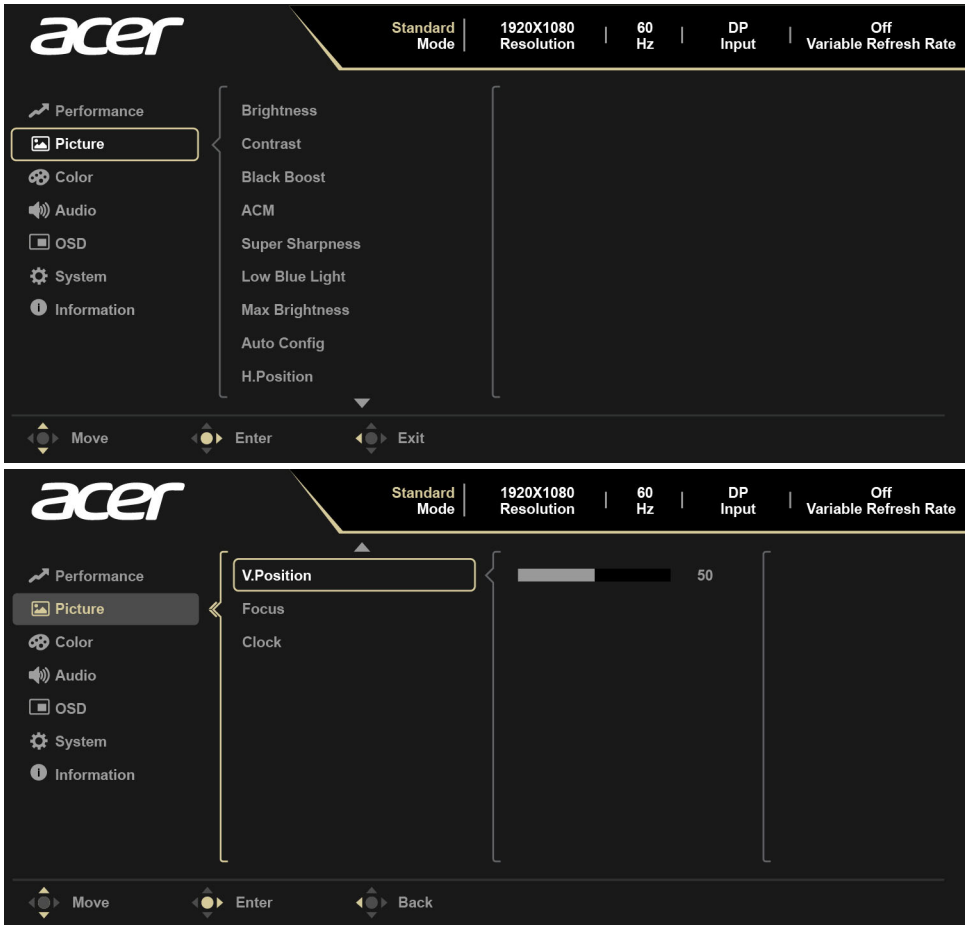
acer

Standard Mode | 1920X1080 Resolution | 60 Hz | DP Input | Off Variable Refresh Rate

Performance
Picture
Color
Audio
OSD
System
Information

Brightness
Contrast
Black Boost
ACM
Super Sharpness
Low Blue Light
Max Brightness
Auto Config
H.Position

Move
Enter
Exit

acer

Standard Mode | 1920X1080 Resolution | 60 Hz | DP Input | Off Variable Refresh Rate

Performance
Picture
Color
Audio
OSD
System
Information

V.Position
Focus
Clock

50

Move
Enter
Back